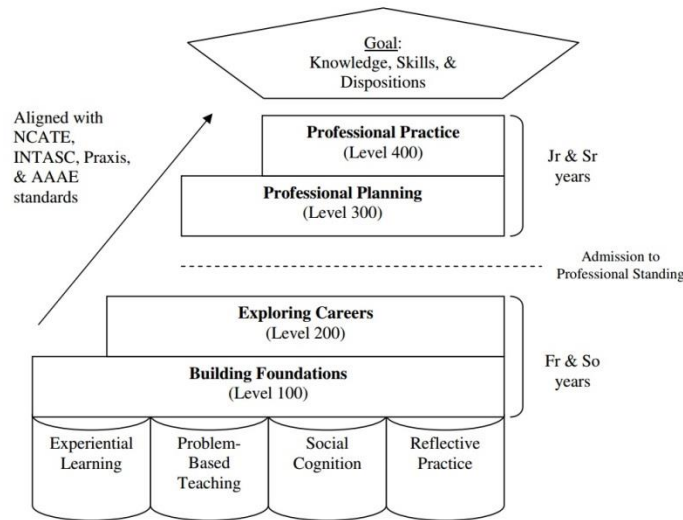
Goal:
Knowledge, Skills, & Dispositions

Aligned with NCATE, INTASC, Praxis, & AAAE standards

Professional Practice
(Level 400)

Professional Planning
(Level 300)

Jr & Sr years

Admission to Professional Standing

Exploring Careers
(Level 200)

Building Foundations
(Level 100)

Fr & So years

Experiential Learning

Problem-Based Teaching

Social Cognition

Reflective Practice